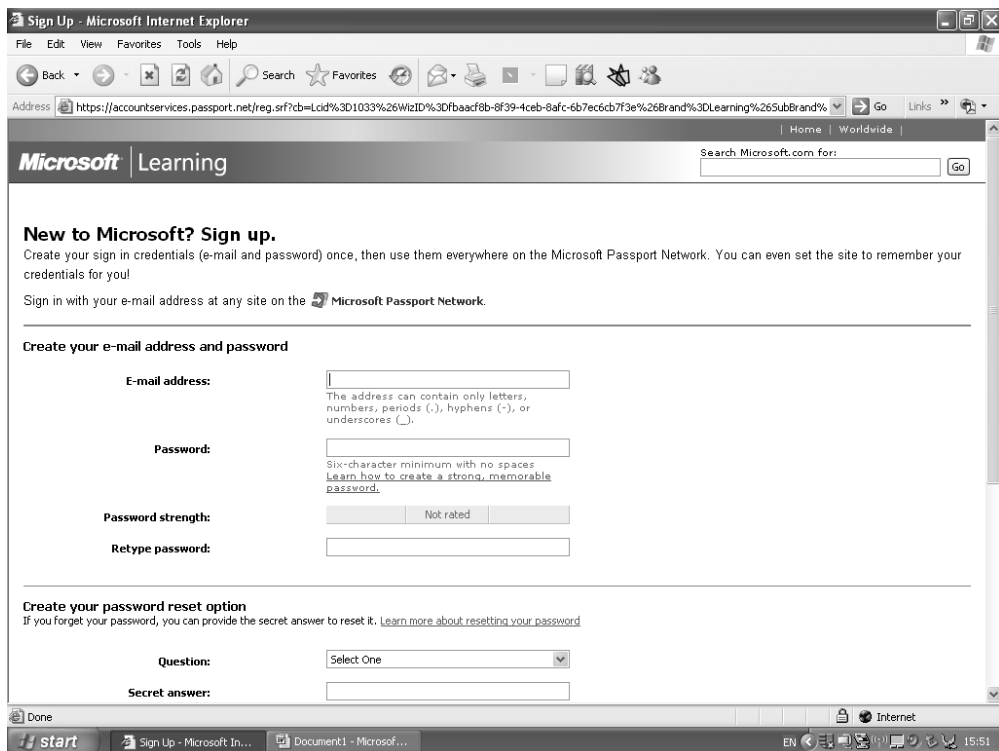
Sign Up - Microsoft Internet Explorer

File Edit View Favorites Tools Help

Back Search Favorites

Address https://accountservices.passport.net/reg.srf?cb=Lcid%3D1033%26WizID%3Dfbaacf8b-8f39-4ceb-8afc-6b7ec6cb7f3e%26Brand%3DLearning%26SubBrand% Go Links

| Home | Worldwide |

Microsoft | Learning

Search Microsoft.com for:

Go

New to Microsoft? Sign up.

Create your sign in credentials (e-mail and password) once, then use them everywhere on the Microsoft Passport Network. You can even set the site to remember your credentials for you!

Sign in with your e-mail address at any site on the Microsoft Passport Network.

Create your e-mail address and password

E-mail address:

The address can contain only letters, numbers, periods (.), hyphens (-), or underscores (_).

Password:

Six-character minimum with no spaces
Learn how to create a strong, memorable password.

Password strength: Not rated

Retype password:

Create your password reset option

If you forget your password, you can provide the secret answer to reset it. Learn more about resetting your password

Question: Select One

Secret answer:

Done

Internet

start Sign Up - Microsoft In... Document1 - Microsof...

EN 15:51